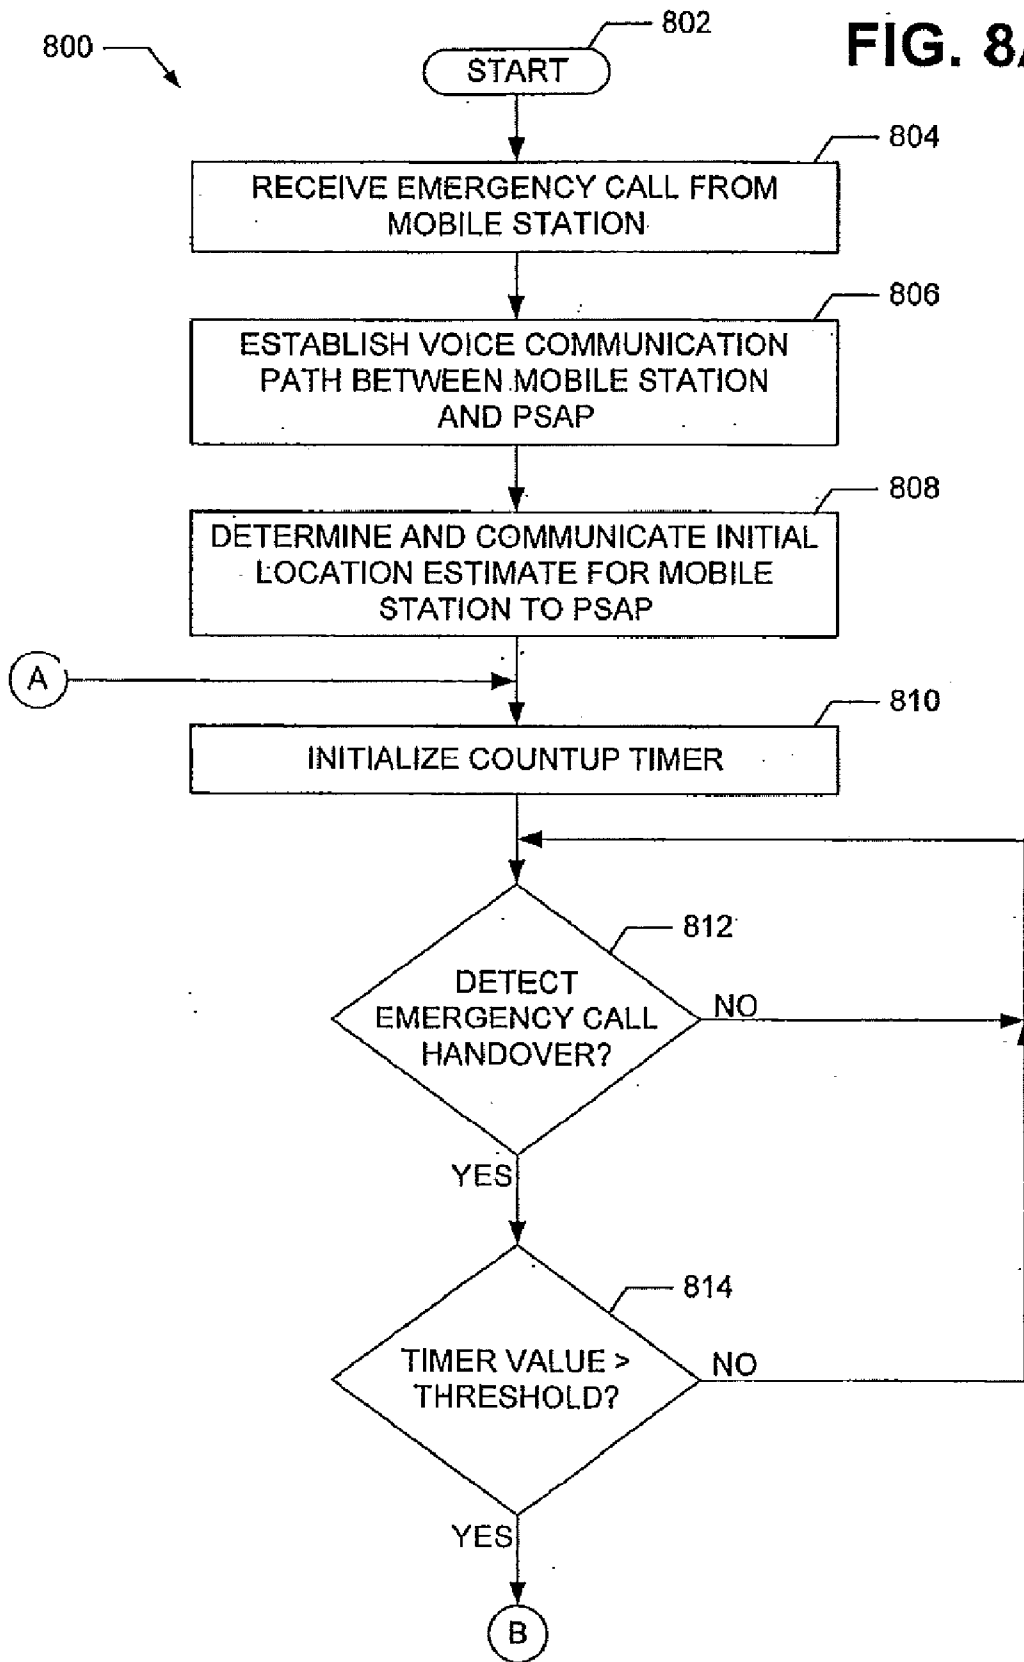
800

802

START

FIG. 8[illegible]

804

RECEIVE EMERGENCY CALL FROM MOBILE STATION

806

ESTABLISH VOICE COMMUNICATION PATH BETWEEN MOBILE STATION AND PSAP

808

DETERMINE AND COMMUNICATE INITIAL LOCATION ESTIMATE FOR MOBILE STATION TO PSAP

A

810

INITIALIZE COUNTUP TIMER

812

DETECT EMERGENCY CALL HANDOVER?

NO

YES

814

TIMER VALUE > THRESHOLD?

NO

YES

B